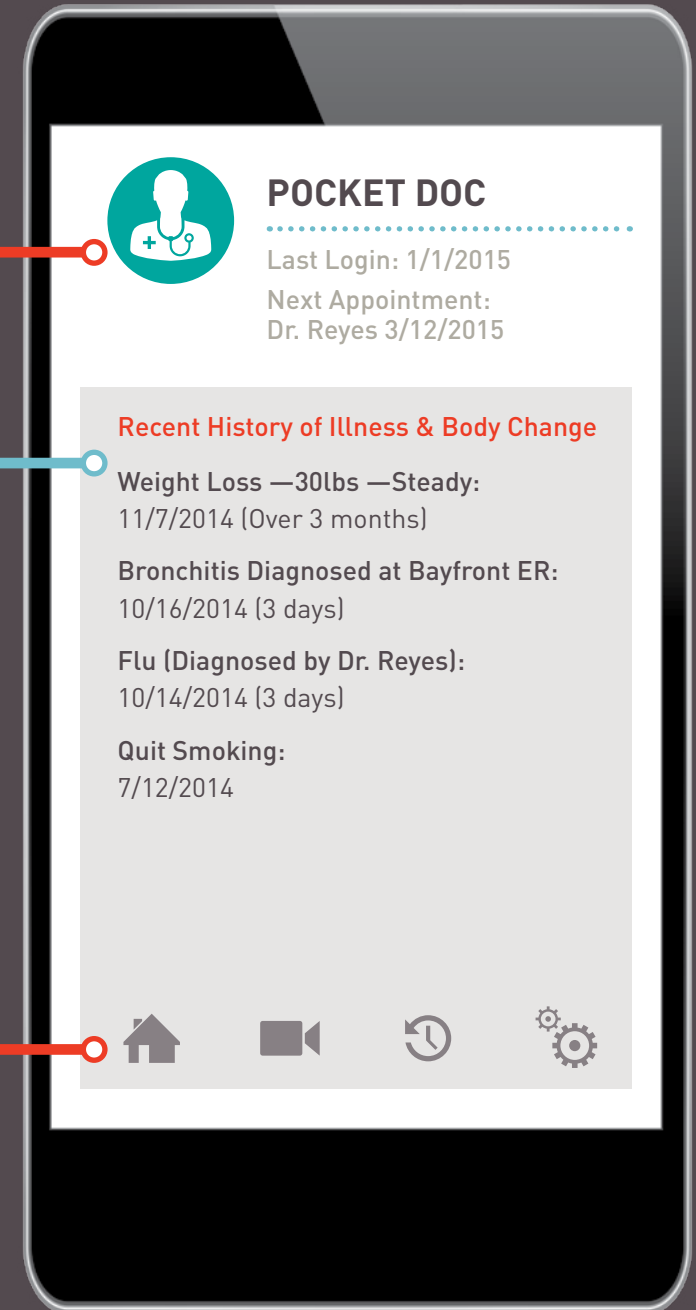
POCKET DOC

Last Login: 1/1/2015

Next Appointment:
Dr. Reyes 3/12/2015

Recent History of Illness & Body Change

Weight Loss —30lbs —Steady:
11/7/2014 (Over 3 months)

Bronchitis Diagnosed at Bayfront ER:
10/16/2014 (3 days)

Flu (Diagnosed by Dr. Reyes):
10/14/2014 (3 days)

Quit Smoking:
7/12/2014